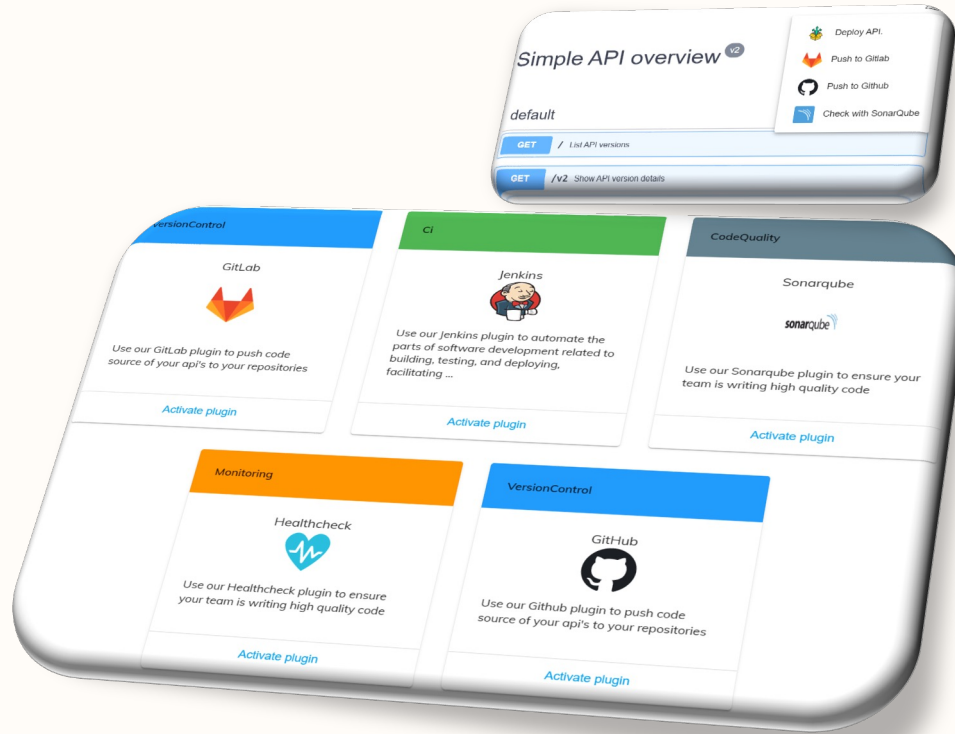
Simple API overview v2

Deploy API.
Push to Gitlab
Push to Github
Check with SonarQube

default

GET / List API versions

GET /v2 Show API version details

VersionControl
GitLab
Use our GitLab plugin to push code source of your api's to your repositories
Activate plugin

Ci
Jenkins
Use our Jenkins plugin to automate the parts of software development related to building, testing, and deploying, facilitating ...
Activate plugin

CodeQuality
Sonarqube
sonarqube
Use our Sonarqube plugin to ensure your team is writing high quality code
Activate plugin

Monitoring
Healthcheck
Use our Healthcheck plugin to ensure your team is writing high quality code
Activate plugin

VersionControl
GitHub
Use our Github plugin to push code source of your api's to your repositories
Activate plugin